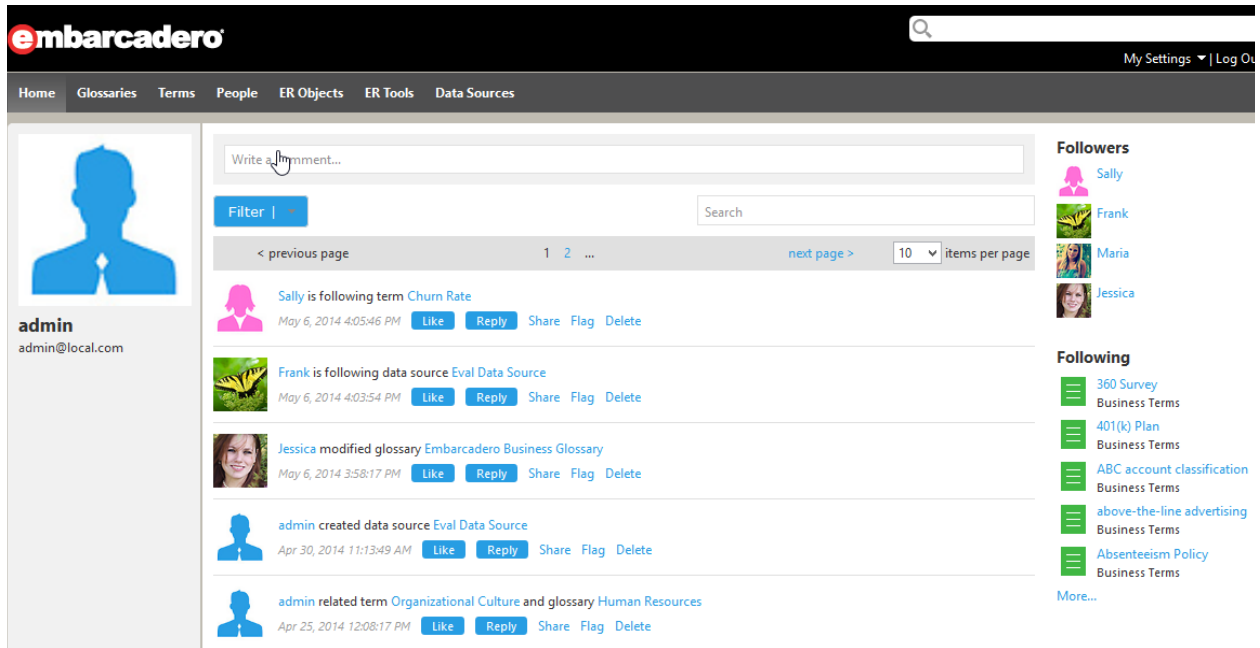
embarcadero

My Settings ▾ | Log Ou

Home Glossaries Terms People ER Objects ER Tools Data Sources

admin
admin@local.com

Write a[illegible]mment...

Filter |

Search

< previous page 1 2 ... next page > 10 items per page

Sally is following term Churn Rate
May 6, 2014 4:05:46 PM Like Reply Share Flag Delete

Frank is following data source Eval Data Source
May 6, 2014 4:03:54 PM Like Reply Share Flag Delete

Jessica modified glossary Embarcadero Business Glossary
May 6, 2014 3:58:17 PM Like Reply Share Flag Delete

admin created data source Eval Data Source
Apr 30, 2014 11:13:49 AM Like Reply Share Flag Delete

admin related term Organizational Culture and glossary Human Resources
Apr 25, 2014 12:08:17 PM Like Reply Share Flag Delete

Followers
Sally
Frank
Maria
Jessica

Following
360 Survey
Business Terms
401(k) Plan
Business Terms
ABC account classification
Business Terms
above-the-line advertising
Business Terms
Absenteeism Policy
Business Terms
More...